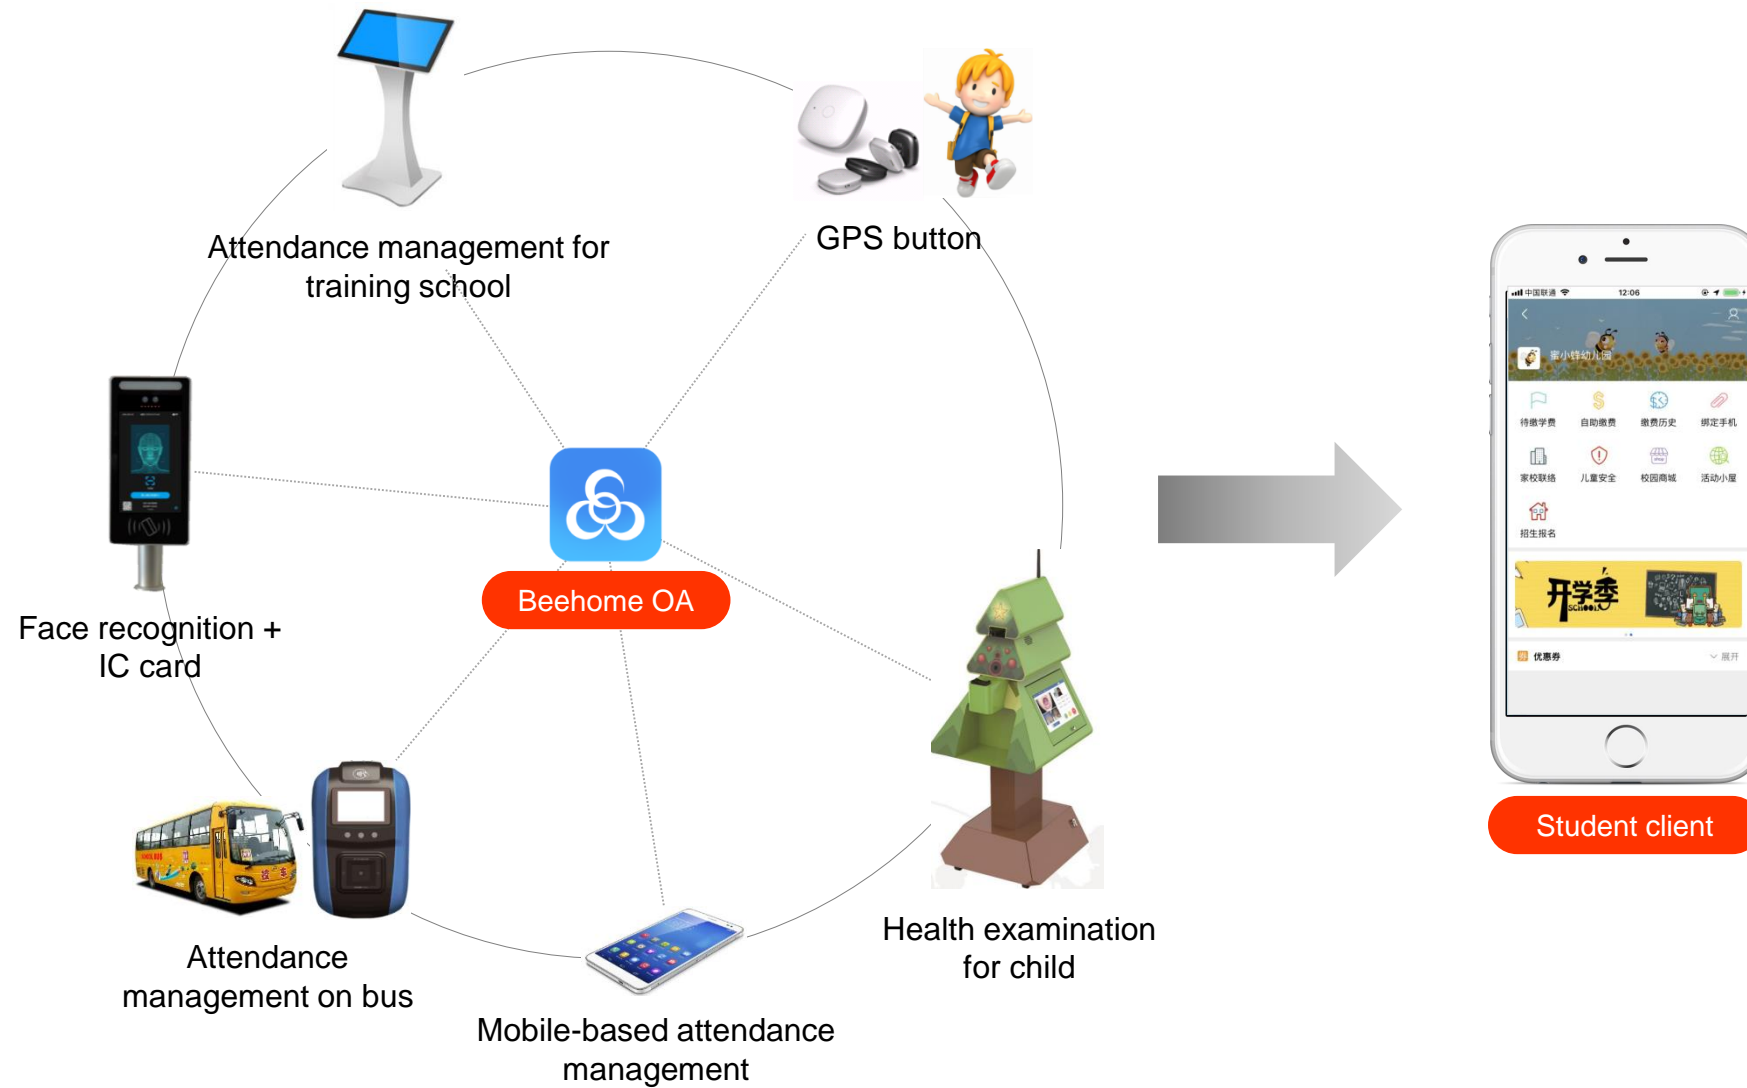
Attendance management for training school

GPS button

Face recognition + IC card

Beehome OA

Attendance management on bus

Mobile-based attendance management

Health examination for child

12:06

蜜小蜂幼儿园

待缴学费 自助缴费 缴费历史 绑定手机

家校联络 儿童安全 校园商城 活动小屋

招生报名

开学季

优惠券

展开

Student client